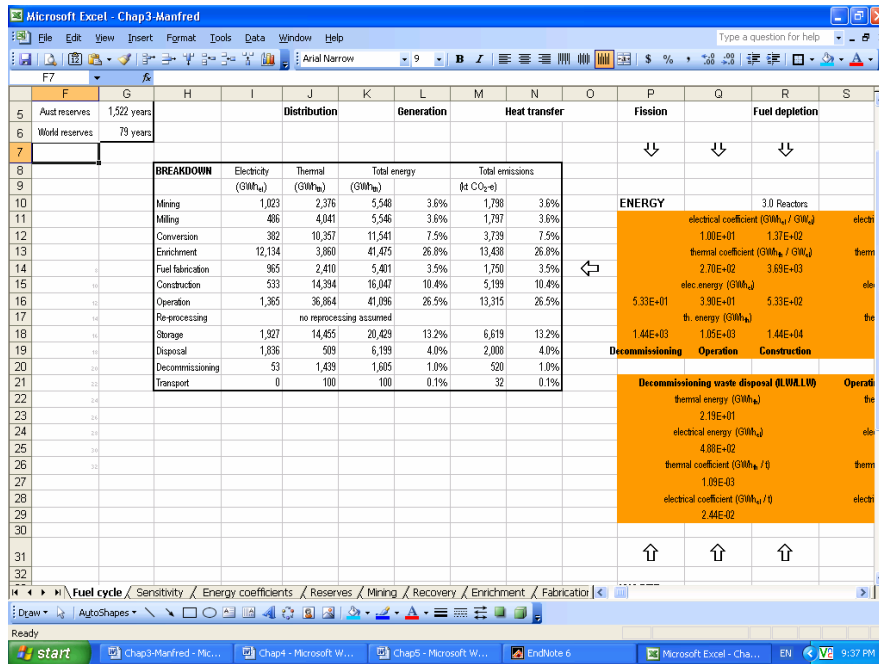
Microsoft Excel - Chap3-Manfred

File Edit View Insert Format Tools Data Window Help

Type a question for help

Arial Narrow 9 B I $ %

F7 fx

| | F | G | H | I | J | K | L | M | N | O | P | Q | R | S |
|---|---|---|---|---|---|---|---|---|---|---|---|---|---|---|
| 5 | Aust reserves | 1,522 years | | | Distribution | | Generation | | Heat transfer | | Fission | | Fuel depletion | |
| 6 | World reserves | 79 years | | | | | | | | | | | | |
| 7 | | | | | | | | | | | ⇩ | ⇩ | ⇩ | |
| 8 | | | BREAKDOWN | Electricity | Thermal | Total energy | | Total emissions | | | | | | |
| 9 | | | | (GWh$_{el}$) | (GWh$_{th}$) | (GWh$_{th}$) | | (kt CO$_2$-e) | | | | | | |
| 10 | | | Mining | 1,023 | 2,376 | 5,548 | 3.6% | 1,798 | 3.6% | | ENERGY | | 3.0 Reactors | |
| 11 | | | Milling | 486 | 4,041 | 5,546 | 3.6% | 1,797 | 3.6% | | | electrical coefficient (GWh$_{el}$ / GW$_e$) | | electr |
| 12 | | | Conversion | 382 | 10,357 | 11,541 | 7.5% | 3,739 | 7.5% | | | 1.00E+01 | 1.37E+02 | |
| 13 | | | Enrichment | 12,134 | 3,860 | 41,475 | 26.8% | 13,438 | 26.8% | | | thermal coefficient (GWh$_{th}$ / GW$_e$) | | therm |
| 14 | 4 | | Fuel fabrication | 965 | 2,410 | 5,401 | 3.5% | 1,750 | 3.5% | ⇦ | | 2.70E+02 | 3.69E+03 | |
| 15 | 10 | | Construction | 533 | 14,394 | 16,047 | 10.4% | 5,199 | 10.4% | | | elec.energy (GWh$_{el}$) | | elec |
| 16 | 12 | | Operation | 1,365 | 36,864 | 41,096 | 26.5% | 13,315 | 26.5% | | 5.33E+01 | 3.90E+01 | 5.33E+02 | |
| 17 | 14 | | Re-processing | | no reprocessing assumed | | | | | | | th. energy (GWh$_{th}$) | | the |
| 18 | 16 | | Storage | 1,927 | 14,455 | 20,429 | 13.2% | 6,619 | 13.2% | | 1.44E+03 | 1.05E+03 | 1.44E+04 | |
| 19 | 18 | | Disposal | 1,836 | 509 | 6,199 | 4.0% | 2,008 | 4.0% | | Decommissioning | Operation | Construction | |
| 20 | 20 | | Decommissioning | 53 | 1,439 | 1,605 | 1.0% | 520 | 1.0% | | | | | |
| 21 | 22 | | Transport | 0 | 100 | 100 | 0.1% | 32 | 0.1% | | Decommissioning waste disposal (ILW/LLW) | | | Operati |
| 22 | 24 | | | | | | | | | | | thermal energy (GWh$_{th}$) | | the |
| 23 | 26 | | | | | | | | | | | 2.19E+01 | | |
| 24 | 28 | | | | | | | | | | | electrical energy (GWh$_{el}$) | | ele |
| 25 | 30 | | | | | | | | | | | 4.88E+02 | | |
| 26 | 32 | | | | | | | | | | | thermal coefficient (GWh$_{th}$ / t) | | therm |
| 27 | | | | | | | | | | | | 1.09E-03 | | |
| 28 | | | | | | | | | | | | electrical coefficient (GWh$_{el}$ / t) | | electri |
| 29 | | | | | | | | | | | | 2.44E-02 | | |
| 30 | | | | | | | | | | | | | | |
| 31 | | | | | | | | | | | ⇧ | ⇧ | ⇧ | |
| 32 | | | | | | | | | | | | | | |

Fuel cycle / Sensitivity / Energy coefficients / Reserves / Mining / Recovery / Enrichment / Fabricatio

Draw AutoShapes

Ready

start Chap3-Manfred - Mic... Chap4 - Microsoft W... Chap5 - Microsoft W... EndNote 6 Microsoft Excel - Cha... EN 9:37 PM